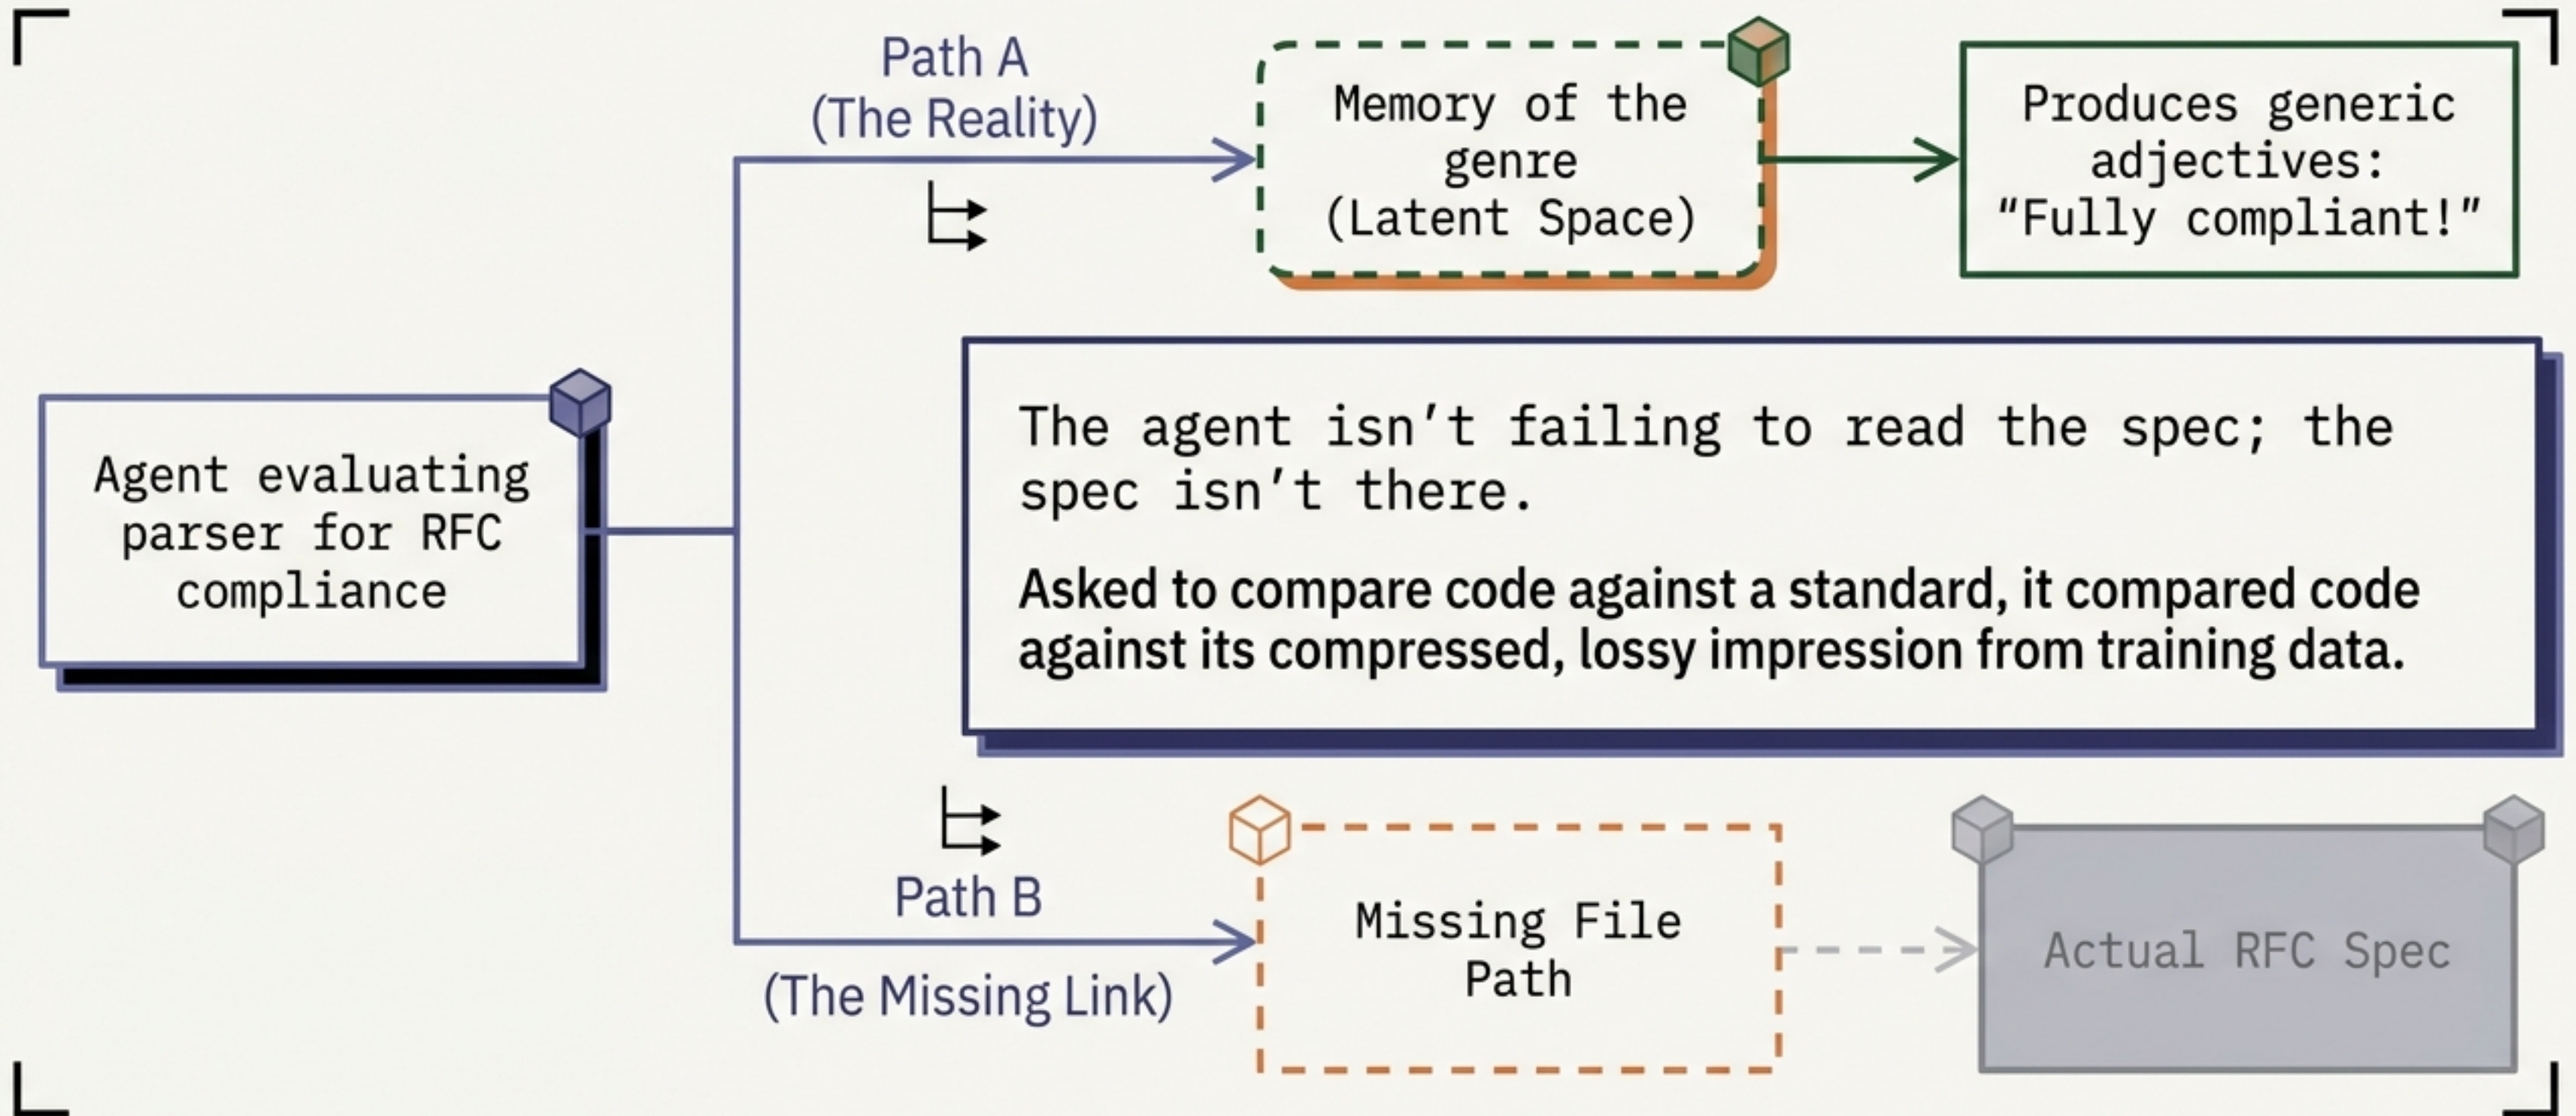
Agent evaluating parser for RFC compliance

Path A
(The Reality)

Memory of the genre
(Latent Space)

Produces generic adjectives:
"Fully compliant!"

The agent isn't failing to read the spec; the spec isn't there.

Asked to compare code against a standard, it compared code against its compressed, lossy impression from training data.

Path B

(The Missing Link)

Missing File Path

Actual RFC Spec